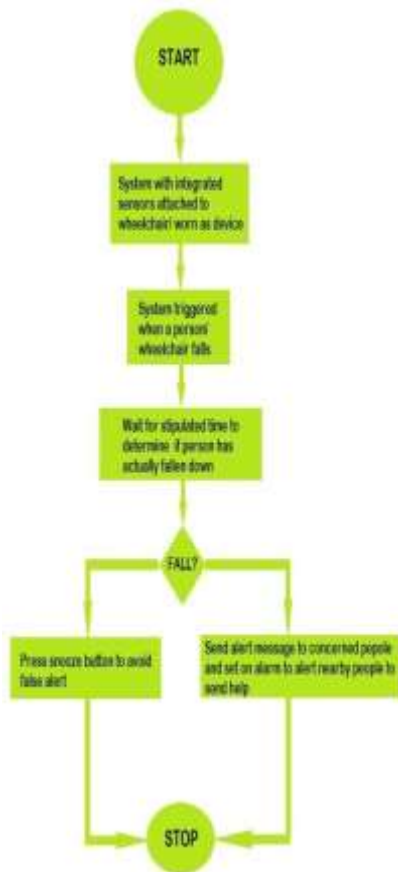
START

System with integrated sensors attached to wheelchair/ worn as device

System triggered when a person/ wheelchair falls

Wait for stipulated time to determine if person has actually fallen down

FALL?

Press snooze button to avoid false alert

Send alert message to concerned people and set on alarm to alert nearby people to send help

STOP